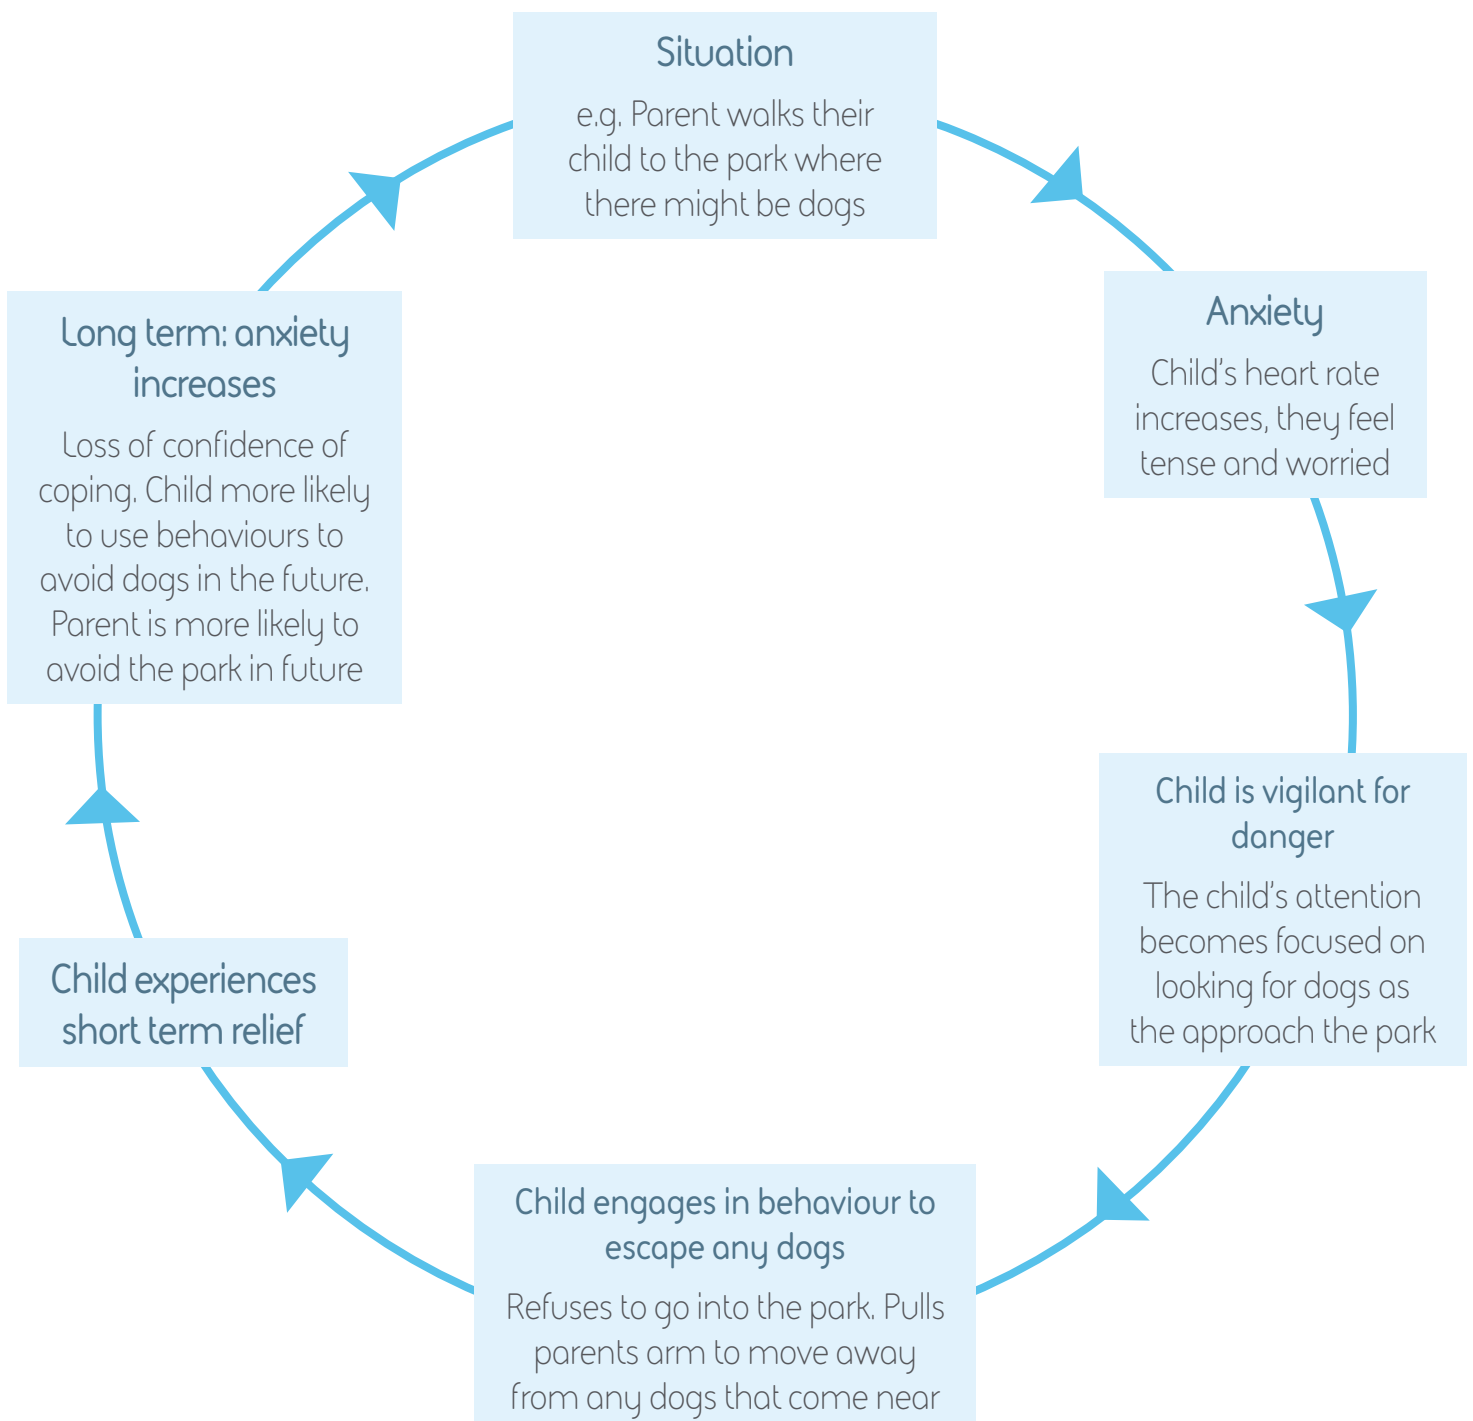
Situation

e.g. Parent walks their child to the park where there might be dogs

Anxiety

Child's heart rate increases, they feel tense and worried

Child is vigilant for danger

The child's attention becomes focused on looking for dogs as the approach the park

Child engages in behaviour to escape any dogs

Refuses to go into the park. Pulls parents arm to move away from any dogs that come near

Child experiences short term relief

Long term: anxiety increases

Loss of confidence of coping. Child more likely to use behaviours to avoid dogs in the future. Parent is more likely to avoid the park in future